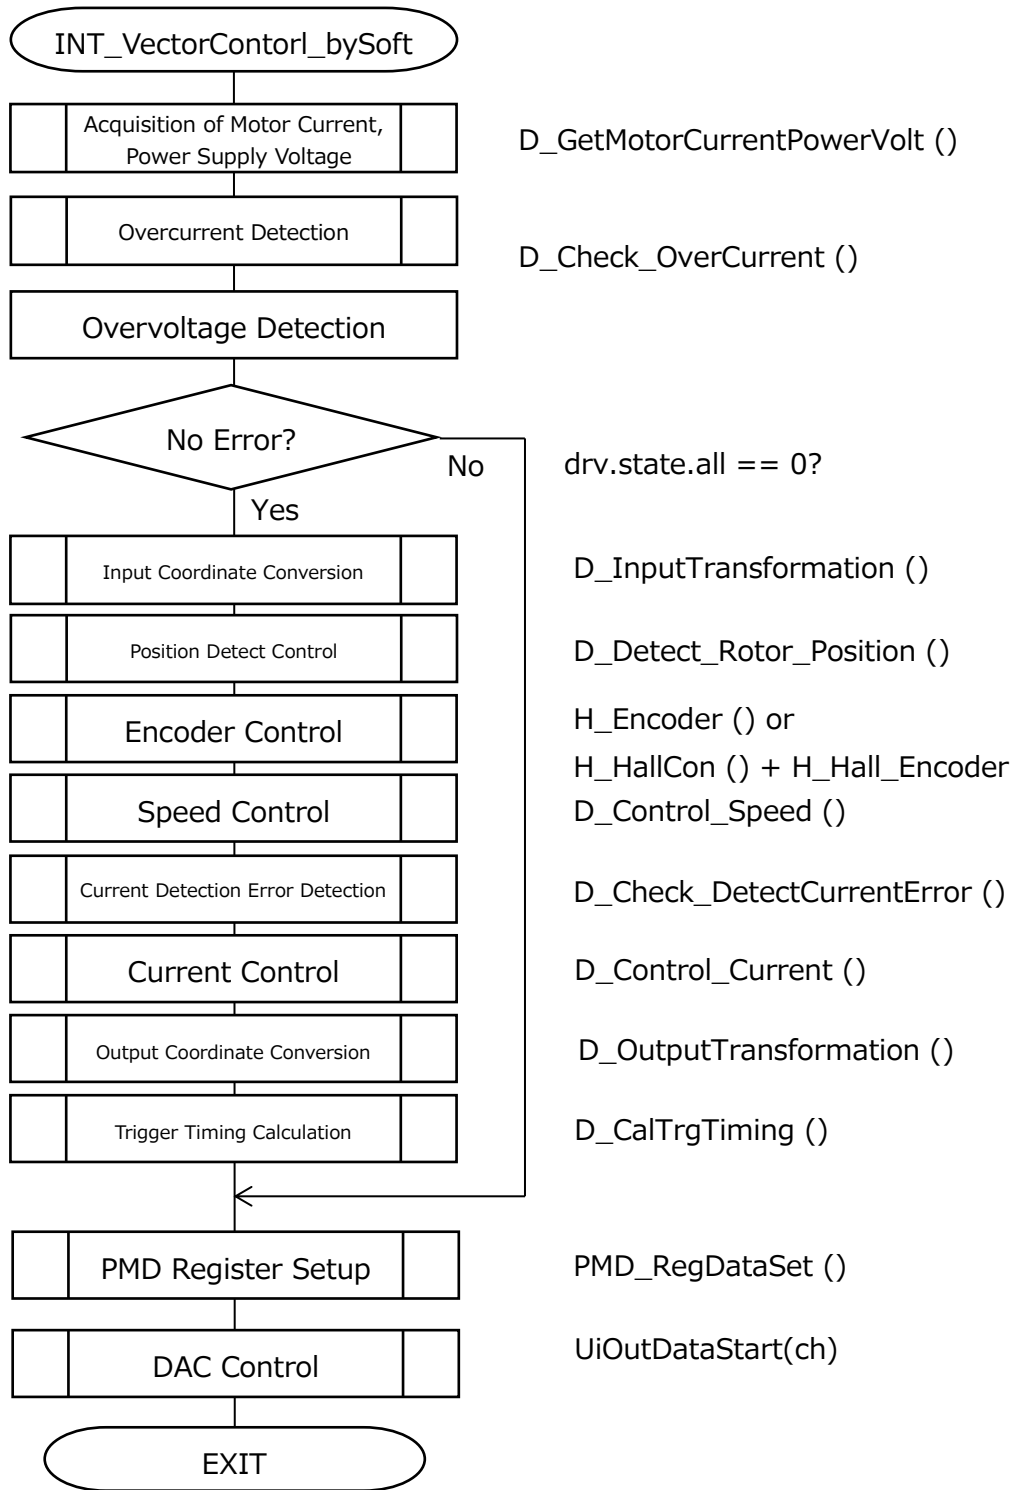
INT_VectorContorl_bySoft

Acquisition of Motor Current, Power Supply Voltage

D_GetMotorCurrentPowerVolt ()

Overcurrent Detection

D_Check_OverCurrent ()

Overvoltage Detection

No Error?

No

drv.state.all == 0?

Yes

Input Coordinate Conversion

D_InputTransformation ()

Position Detect Control

D_Detect_Rotor_Position ()

Encoder Control

H_Encoder () or
H_HallCon () + H_Hall_Encoder

Speed Control

D_Control_Speed ()

Current Detection Error Detection

D_Check_DetectCurrentError ()

Current Control

D_Control_Current ()

Output Coordinate Conversion

D_OutputTransformation ()

Trigger Timing Calculation

D_CalTrgTiming ()

PMD Register Setup

PMD_RegDataSet ()

DAC Control

UiOutDataStart(ch)

EXIT